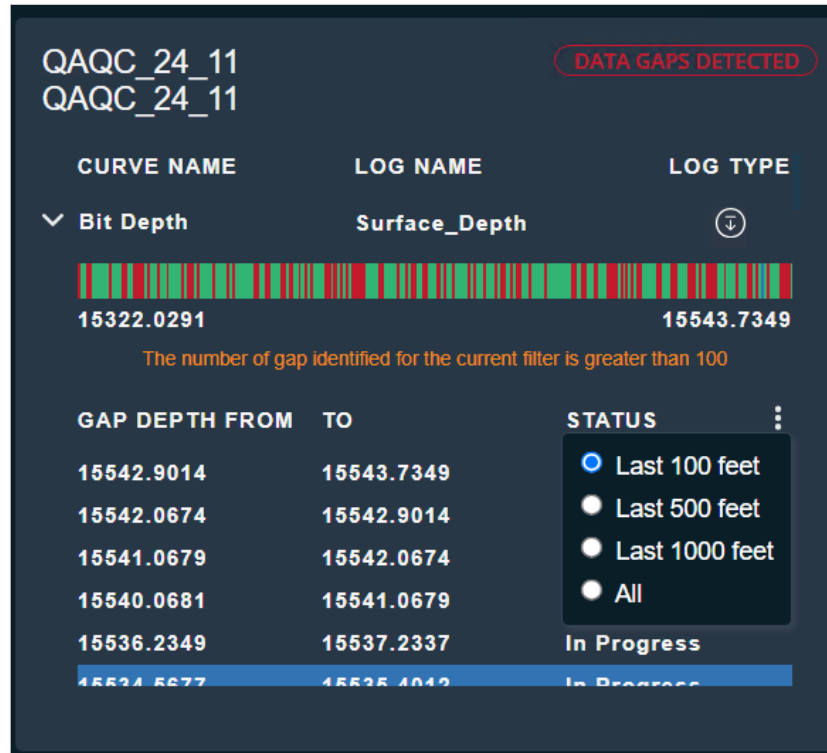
QAQC_24_11
QAQC_24_11

DATA GAPS DETECTED

| CURVE NAME | LOG NAME | LOG TYPE |
|---|---|---|
| Bit Depth | Surface_Depth | |

15322.0291
15543.7349

The number of gap identified for the current filter is greater than 100

| GAP DEPTH FROM | TO | STATUS |
|---|---|---|
| 15542.9014 | 15543.7349 | |
| 15542.0674 | 15542.9014 | |
| 15541.0679 | 15542.0674 | |
| 15540.0681 | 15541.0679 | |
| 15536.2349 | 15537.2337 | In Progress |
| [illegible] | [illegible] | In Progress |

Last 100 feet
Last 500 feet
Last 1000 feet
All